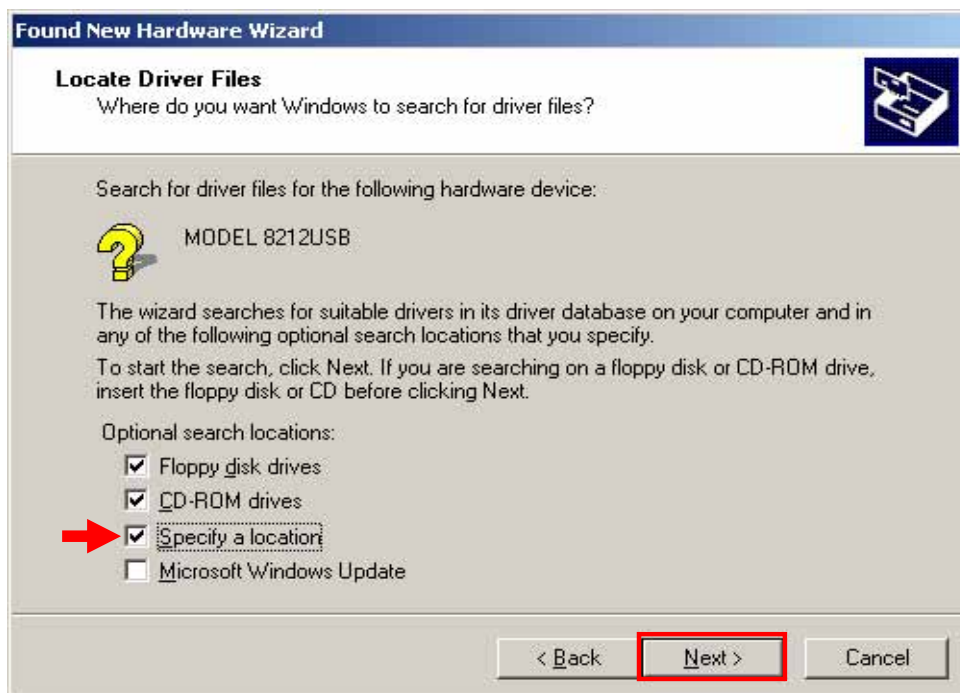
Found New Hardware Wizard

Locate Driver Files
Where do you want Windows to search for driver files?

Search for driver files for the following hardware device:

MODEL 8212USB

The wizard searches for suitable drivers in its driver database on your computer and in any of the following optional search locations that you specify.

To start the search, click Next. If you are searching on a floppy disk or CD-ROM drive, insert the floppy disk or CD before clicking Next.

Optional search locations:

Floppy disk drives

CD-ROM drives

Specify a location

Microsoft Windows Update

< Back

Next >

Cancel